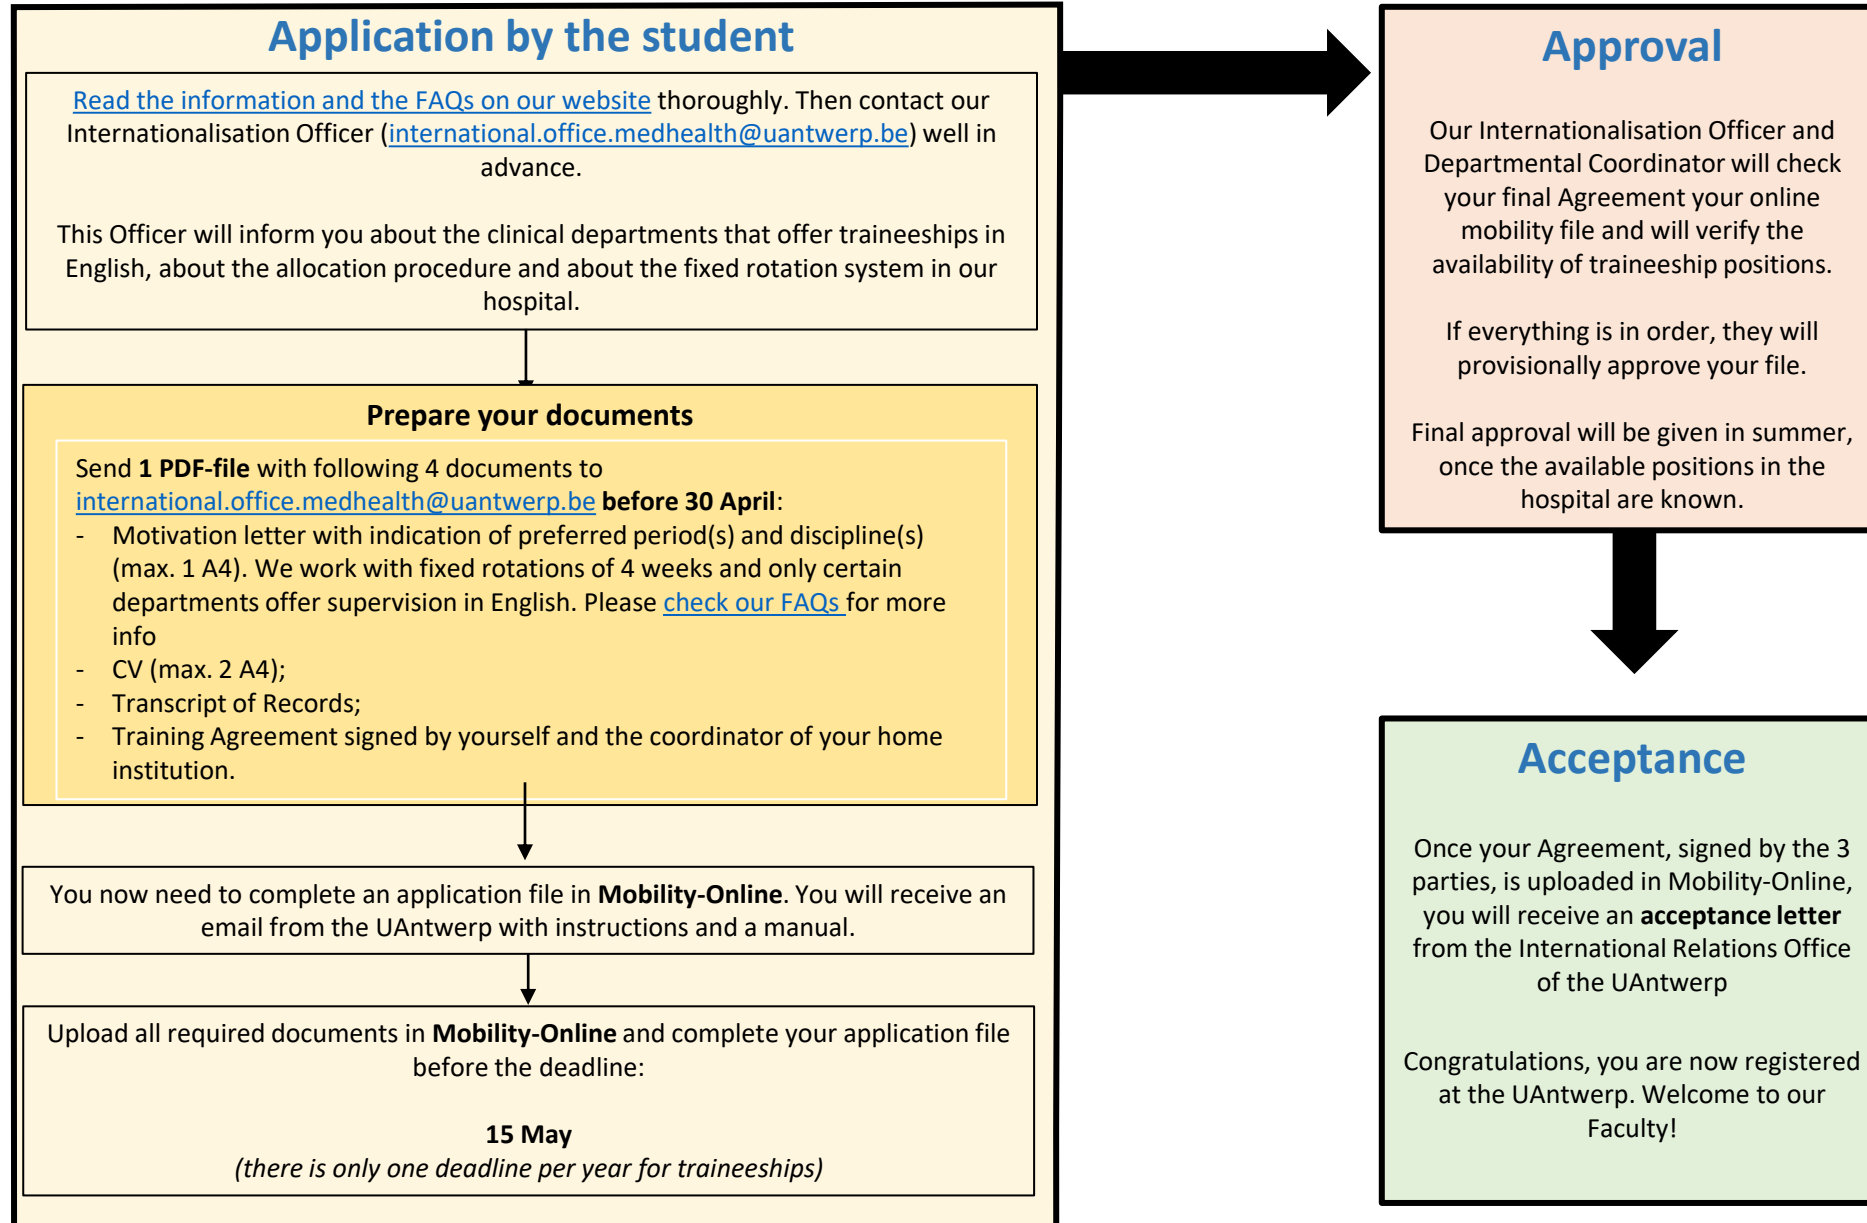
Application by the student

Read the information and the FAQs on our website thoroughly. Then contact our Internationalisation Officer (international.office.medhealth@uantwerp.be) well in advance.

This Officer will inform you about the clinical departments that offer traineeships in English, about the allocation procedure and about the fixed rotation system in our hospital.

Prepare your documents

Send 1 PDF-file with following 4 documents to international.office.medhealth@uantwerp.be before 30 April:
- Motivation letter with indication of preferred period(s) and discipline(s) (max. 1 A4). We work with fixed rotations of 4 weeks and only certain departments offer supervision in English. Please check our FAQs for more info
- CV (max. 2 A4);
- Transcript of Records;
- Training Agreement signed by yourself and the coordinator of your home institution.

You now need to complete an application file in Mobility-Online. You will receive an email from the UAntwerp with instructions and a manual.

Upload all required documents in Mobility-Online and complete your application file before the deadline:

15 May
(there is only one deadline per year for traineeships)

Approval

Our Internationalisation Officer and Departmental Coordinator will check your final Agreement your online mobility file and will verify the availability of traineeship positions.

If everything is in order, they will provisionally approve your file.

Final approval will be given in summer, once the available positions in the hospital are known.

Acceptance

Once your Agreement, signed by the 3 parties, is uploaded in Mobility-Online, you will receive an acceptance letter from the International Relations Office of the UAntwerp

Congratulations, you are now registered at the UAntwerp. Welcome to our Faculty!